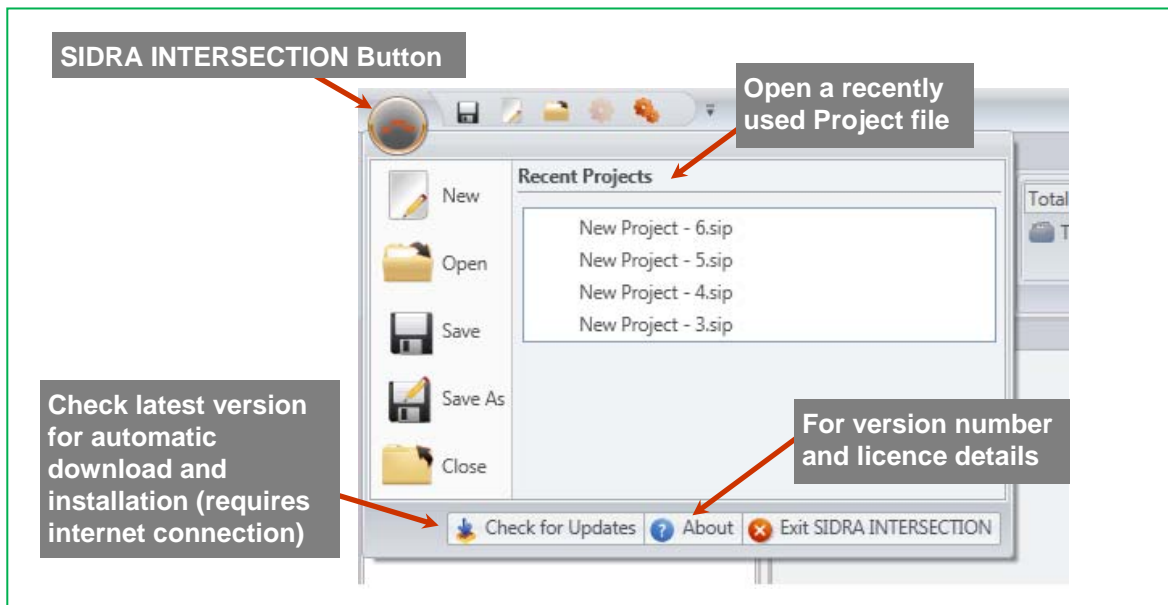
SIDRA INTERSECTION Button

Open a recently used Project file

Recent Projects

New

Open

Save

Save As

Close

New Project - 6.sip
New Project - 5.sip
New Project - 4.sip
New Project - 3.sip

Total

T

Check latest version for automatic download and installation (requires internet connection)

For version number and licence details

Check for Updates

About

Exit SIDRA INTERSECTION